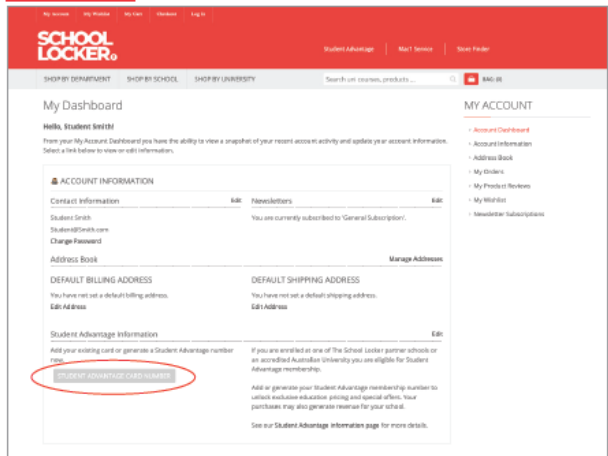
My Account My Wishlist My Cart Checkout Log In

SCHOOL LOCKER®

Student Advantage Mail Service Store Finder

SHOP BY DEPARTMENT SHOP BY SCHOOL SHOP BY UNIVERSITY

Search uni courses, products...

BAG (0)

My Dashboard

Hello, Student Smith!

From your My Account Dashboard you have the ability to view a snapshot of your recent account activity and update your account information. Select a link below to view or edit information.

ACCOUNT INFORMATION

Contact Information Edit

Student Smith
Student@Smith.com
Change Password

Newsletters Edit

You are currently subscribed to 'General Subscription'.

Address Book Manage Addresses

DEFAULT BILLING ADDRESS

You have not set a default billing address.
Edit Address

DEFAULT SHIPPING ADDRESS

You have not set a default shipping address.
Edit Address

Student Advantage Information Edit

Add your existing card or generate a Student Advantage number now.

STUDENT ADVANTAGE CARD NUMBER

If you are enrolled at one of The School Locker partner schools or an accredited Australian University you are eligible for Student Advantage membership.

Add or generate your Student Advantage membership number to unlock exclusive education pricing and special offers. Your purchases may also generate revenue for your school.

See our Student Advantage information page for more details.

MY ACCOUNT

Account Dashboard
Account Information
Address Book
My Orders
My Product Reviews
My Wishlist
Newsletter Subscriptions